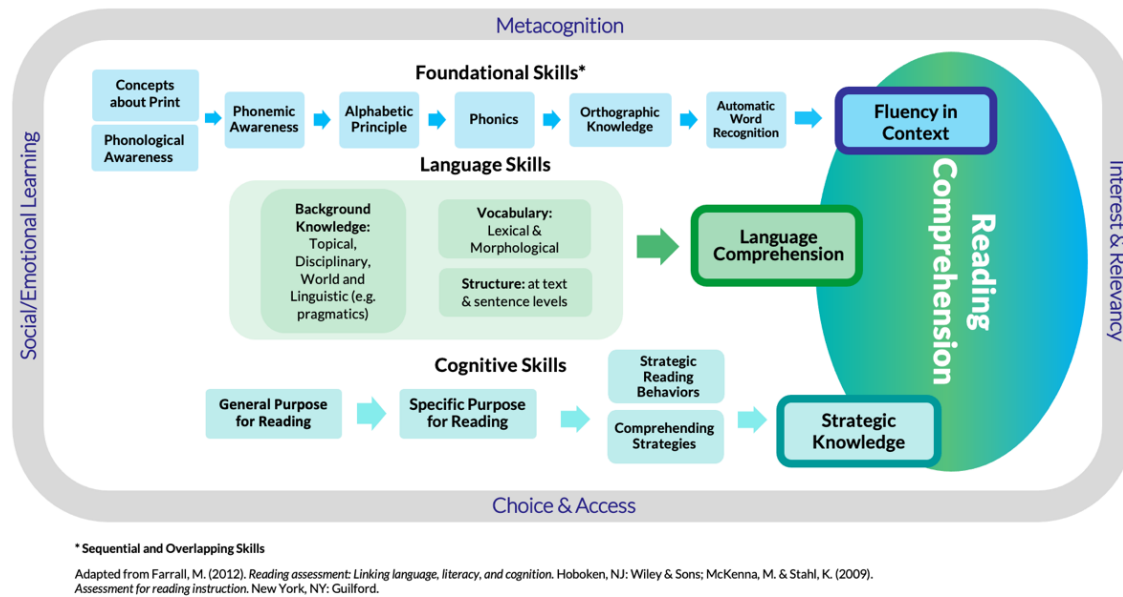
Metacognition

Social/Emotional Learning

Interest & Relevancy

Foundational Skills*

Concepts about Print

Phonological Awareness

Phonemic Awareness

Alphabetic Principle

Phonics

Orthographic Knowledge

Automatic Word Recognition

Fluency in Context

Reading Comprehension

Language Skills

Background Knowledge: Topical, Disciplinary, World and Linguistic (e.g. pragmatics)

Vocabulary: Lexical & Morphological

Structure: at text & sentence levels

Language Comprehension

Cognitive Skills

General Purpose for Reading

Specific Purpose for Reading

Strategic Reading Behaviors

Comprehending Strategies

Strategic Knowledge

Choice & Access

* Sequential and Overlapping Skills

Adapted from Farrall, M. (2012). *Reading assessment: Linking language, literacy, and cognition.* Hoboken, NJ: Wiley & Sons; McKenna, M. & Stahl, K. (2009). *Assessment for reading instruction.* New York, NY: Guilford.